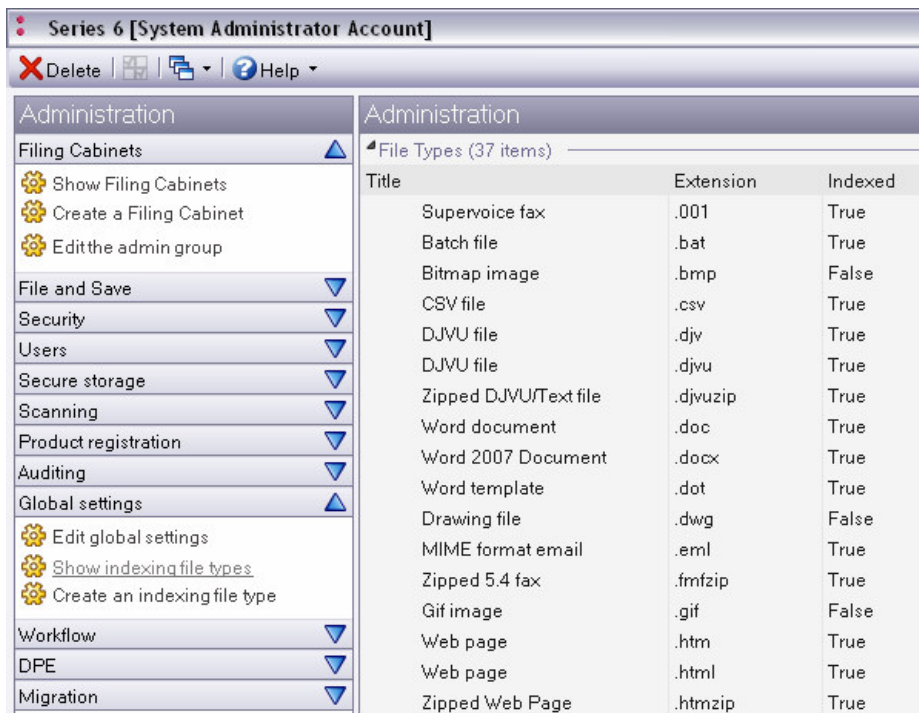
Series 6 [System Administrator Account]

Delete | Help

Administration

Filing Cabinets

Show Filing Cabinets
Create a Filing Cabinet
Edit the admin group

File and Save
Security
Users
Secure storage
Scanning
Product registration
Auditing
Global settings

Edit global settings
Show indexing file types
Create an indexing file type

Workflow
DPE
Migration

Administration

File Types (37 items)

| Title | Extension | Indexed |
|---|---|---|
| Supervoice fax | .001 | True |
| Batch file | .bat | True |
| Bitmap image | .bmp | False |
| CSV file | .csv | True |
| DJVU file | .djv | True |
| DJVU file | .djvu | True |
| Zipped DJVU/Text file | .djvuzip | True |
| Word document | .doc | True |
| Word 2007 Document | .docx | True |
| Word template | .dot | True |
| Drawing file | .dwg | False |
| MIME format email | .eml | True |
| Zipped 5.4 fax | .fmfzip | True |
| Gif image | .gif | False |
| Web page | .htm | True |
| Web page | .html | True |
| Zipped Web Page | .htmzip | True |